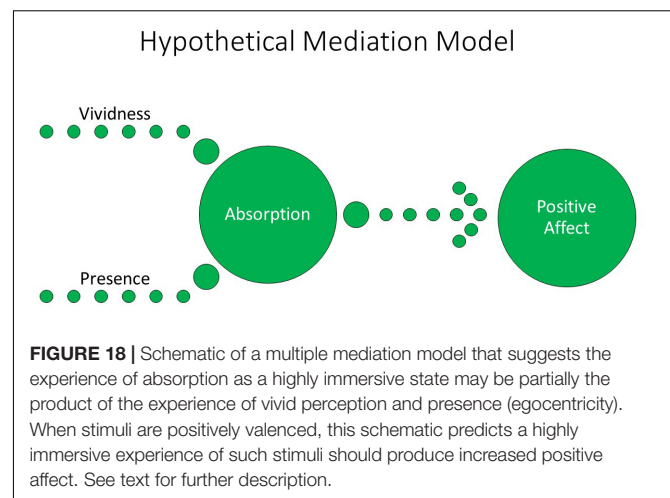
Hypothetical Mediation Model

Vividness

Absorption

Positive Affect

Presence

**FIGURE 18 |** Schematic of a multiple mediation model that suggests the experience of absorption as a highly immersive state may be partially the product of the experience of vivid perception and presence (egocentricity). When stimuli are positively valenced, this schematic predicts a highly immersive experience of such stimuli should produce increased positive affect. See text for further description.